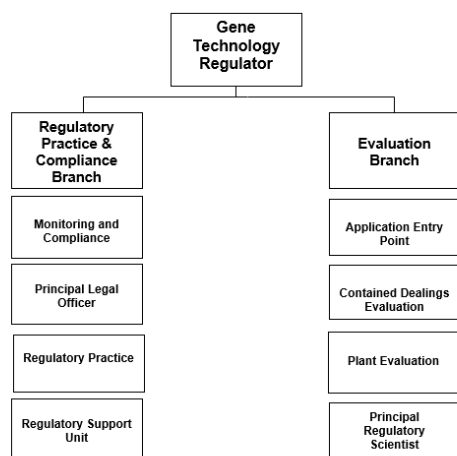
Gene Technology Regulator

Regulatory Practice & Compliance Branch

Monitoring and Compliance

Principal Legal Officer

Regulatory Practice

Regulatory Support Unit

Evaluation Branch

Application Entry Point

Contained Dealings Evaluation

Plant Evaluation

Principal Regulatory Scientist